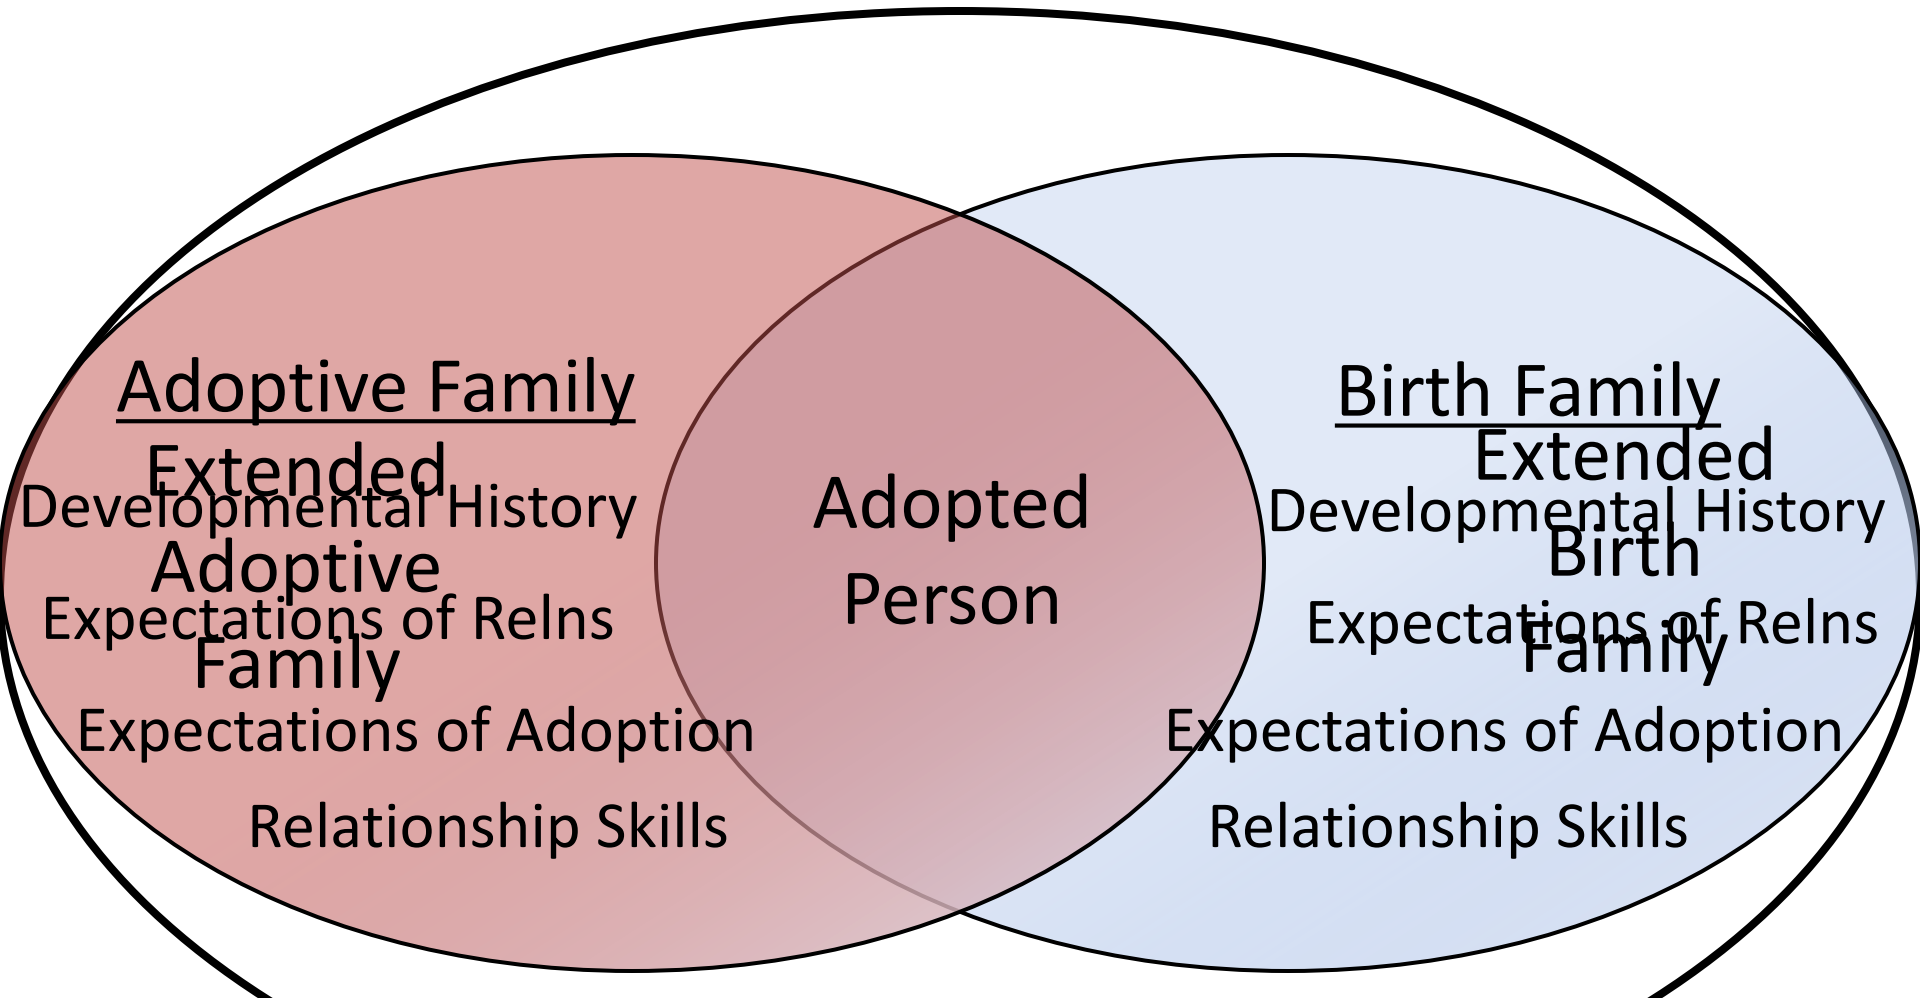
Adoptive Family
Extended
Developmental History
Adoptive
Expectations of Relns
Family
Expectations of Adoption
Relationship Skills

Adopted
Person

Birth Family
Extended
Developmental History
Birth
Expectations of Relns
Family
Expectations of Adoption
Relationship Skills